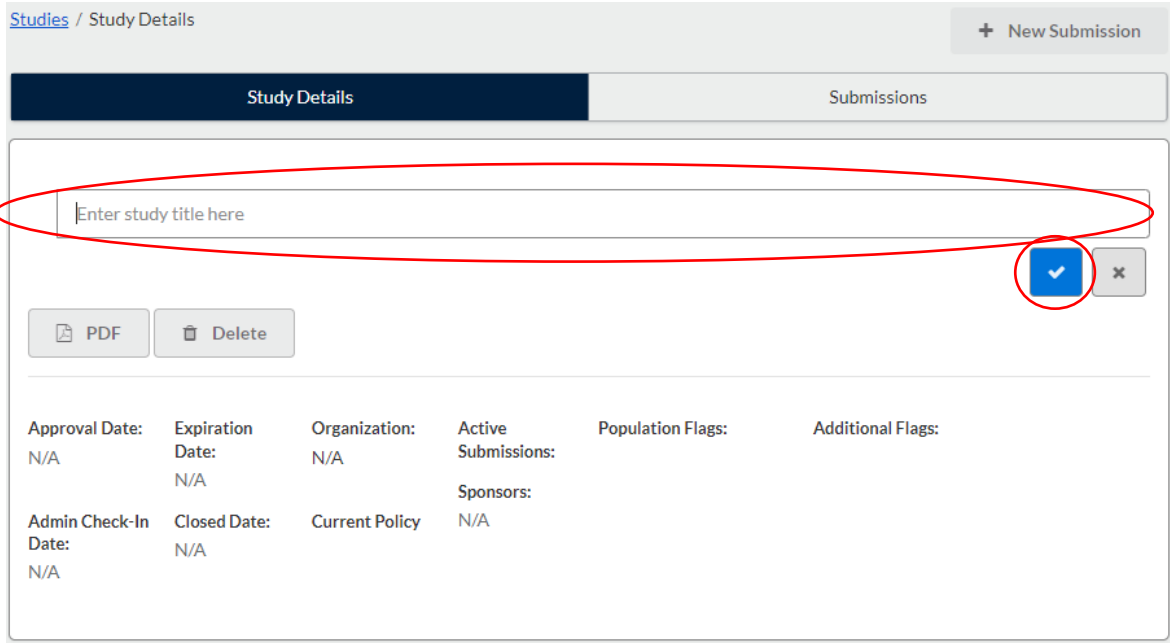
Studies / Study Details

+ New Submission

Study Details

Submissions

Enter study title here

PDF

Delete

Approval Date:
N/A

Expiration Date:
N/A

Organization:
N/A

Active Submissions:

Population Flags:

Additional Flags:

Sponsors:
N/A

Admin Check-In Date:
N/A

Closed Date:
N/A

Current Policy